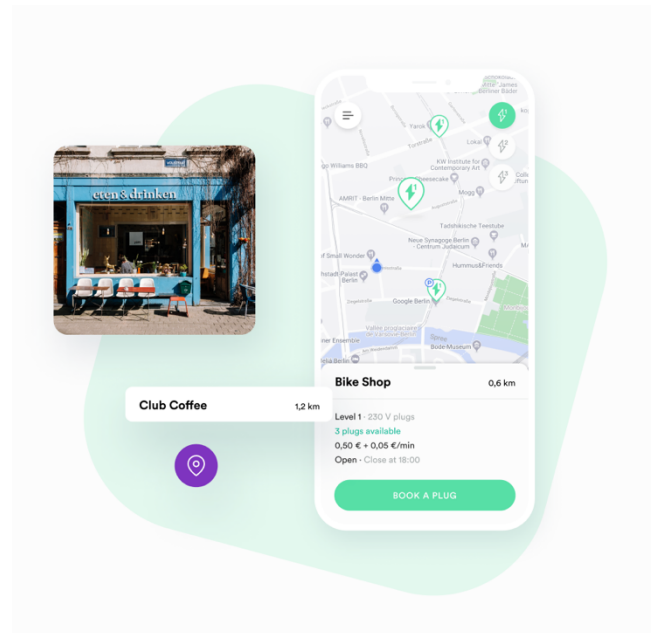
eten & drinken

Club Coffee 1,2 km

Yarok
Lokal
Torstraße
KW Institute for Contemporary Art
Joe Williams BBQ
AMRIT - Berlin Mitte
Princess Cheesecake
Mogg
Tadshikische Teestube
Neue Synagoge Berlin Centrum Judaicum
of Small Wonder
Hummus&Friends
Google Berlin
Bode-Museum
Berliner Ensemble

Bike Shop 0,6 km
Level 1 · 230 V plugs
3 plugs available
0,50 € + 0,05 €/min
Open · Close at 18:00
BOOK A PLUG